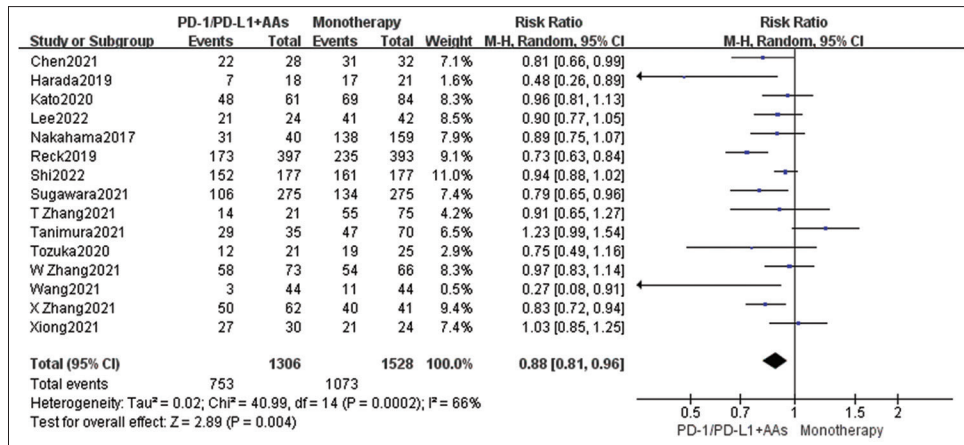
| Study or Subgroup | PD-1/PD-L1+AAs Events | PD-1/PD-L1+AAs Total | Monotherapy Events | Monotherapy Total | Weight | Risk Ratio M-H, Random, 95% CI |
|---|---|---|---|---|---|---|
| Chen2021 | 22 | 28 | 31 | 32 | 7.1% | 0.81 [0.66, 0.99] |
| Harada2019 | 7 | 18 | 17 | 21 | 1.6% | 0.48 [0.26, 0.89] |
| Kato2020 | 48 | 61 | 69 | 84 | 8.3% | 0.96 [0.81, 1.13] |
| Lee2022 | 21 | 24 | 41 | 42 | 8.5% | 0.90 [0.77, 1.05] |
| Nakahama2017 | 31 | 40 | 138 | 159 | 7.9% | 0.89 [0.75, 1.07] |
| Reck2019 | 173 | 397 | 235 | 393 | 9.1% | 0.73 [0.63, 0.84] |
| Shi2022 | 152 | 177 | 161 | 177 | 11.0% | 0.94 [0.88, 1.02] |
| Sugawara2021 | 106 | 275 | 134 | 275 | 7.4% | 0.79 [0.65, 0.96] |
| T Zhang2021 | 14 | 21 | 55 | 75 | 4.2% | 0.91 [0.65, 1.27] |
| Tanimura2021 | 29 | 35 | 47 | 70 | 6.5% | 1.23 [0.99, 1.54] |
| Tozuka2020 | 12 | 21 | 19 | 25 | 2.9% | 0.75 [0.49, 1.16] |
| W Zhang2021 | 58 | 73 | 54 | 66 | 8.3% | 0.97 [0.83, 1.14] |
| Wang2021 | 3 | 44 | 11 | 44 | 0.5% | 0.27 [0.08, 0.91] |
| X Zhang2021 | 50 | 62 | 40 | 41 | 9.4% | 0.83 [0.72, 0.94] |
| Xiong2021 | 27 | 30 | 21 | 24 | 7.4% | 1.03 [0.85, 1.25] |
| **Total (95% CI)** | | **1306** | | **1528** | **100.0%** | **0.88 [0.81, 0.96]** |
| Total events | 753 | | 1073 | | | |

Heterogeneity: Tau² = 0.02; Chi² = 40.99, df = 14 (P = 0.0002); I² = 66%
Test for overall effect: Z = 2.89 (P = 0.004)

Risk Ratio
M-H, Random, 95% CI
0.5 0.7 1 1.5 2
PD-1/PD-L1+AAs Monotherapy